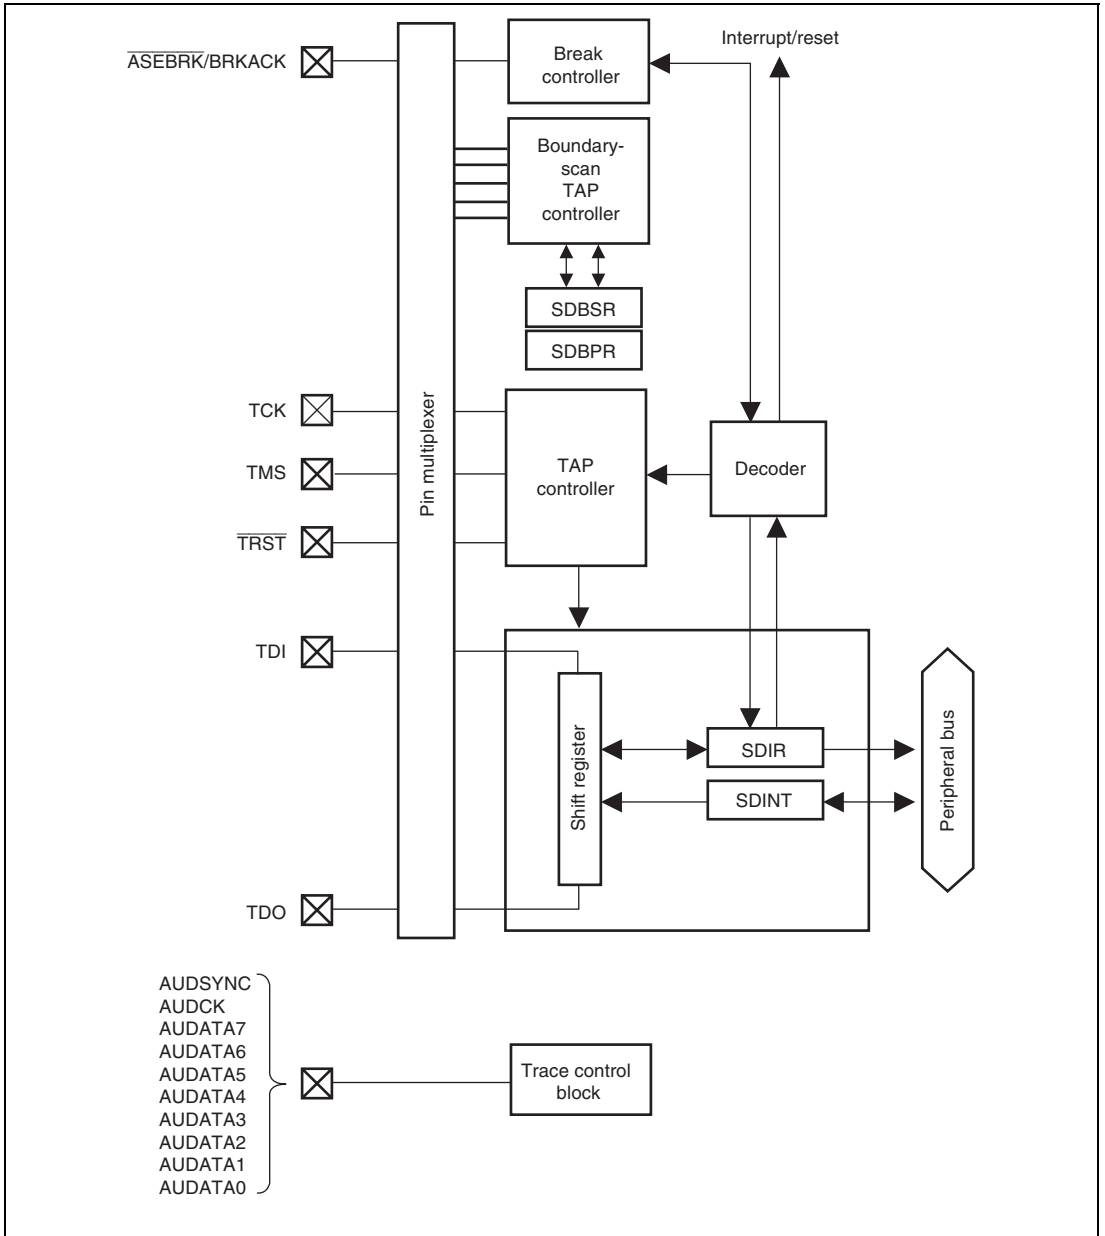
$\overline{\text{ASEBRK}}$/BRKACK

Break controller

Interrupt/reset

Boundary-scan TAP controller

SDBSR

SDBPR

TCK

TMS

$\overline{\text{TRST}}$

Pin multiplexer

TAP controller

Decoder

TDI

Shift register

SDIR

SDINT

Peripheral bus

TDO

AUDSYNC
AUDCK
AUDATA7
AUDATA6
AUDATA5
AUDATA4
AUDATA3
AUDATA2
AUDATA1
AUDATA0

Trace control block